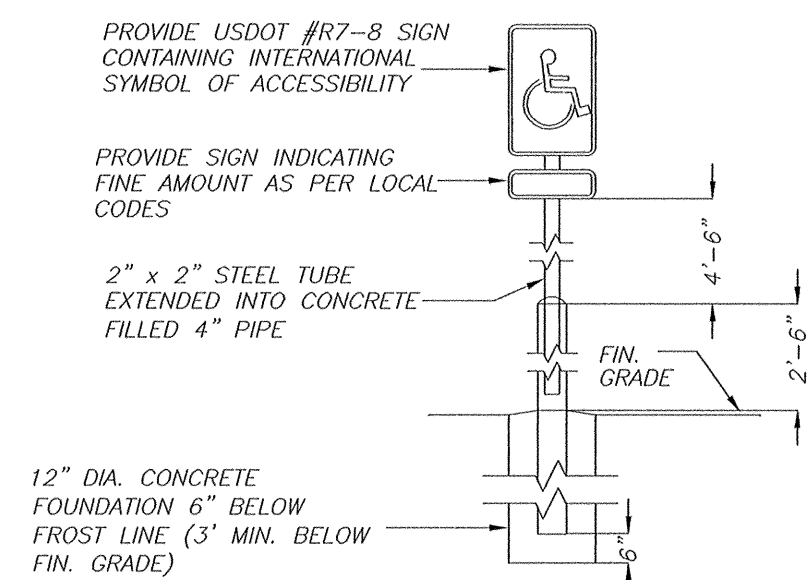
PROVIDE USDOT #R7–8 SIGN CONTAINING INTERNATIONAL SYMBOL OF ACCESSIBILITY

PROVIDE SIGN INDICATING FINE AMOUNT AS PER LOCAL CODES

2" x 2" STEEL TUBE EXTENDED INTO CONCRETE FILLED 4" PIPE

FIN. GRADE

4'–6"

2'–6"

12" DIA. CONCRETE FOUNDATION 6" BELOW FROST LINE (3' MIN. BELOW FIN. GRADE)

6"